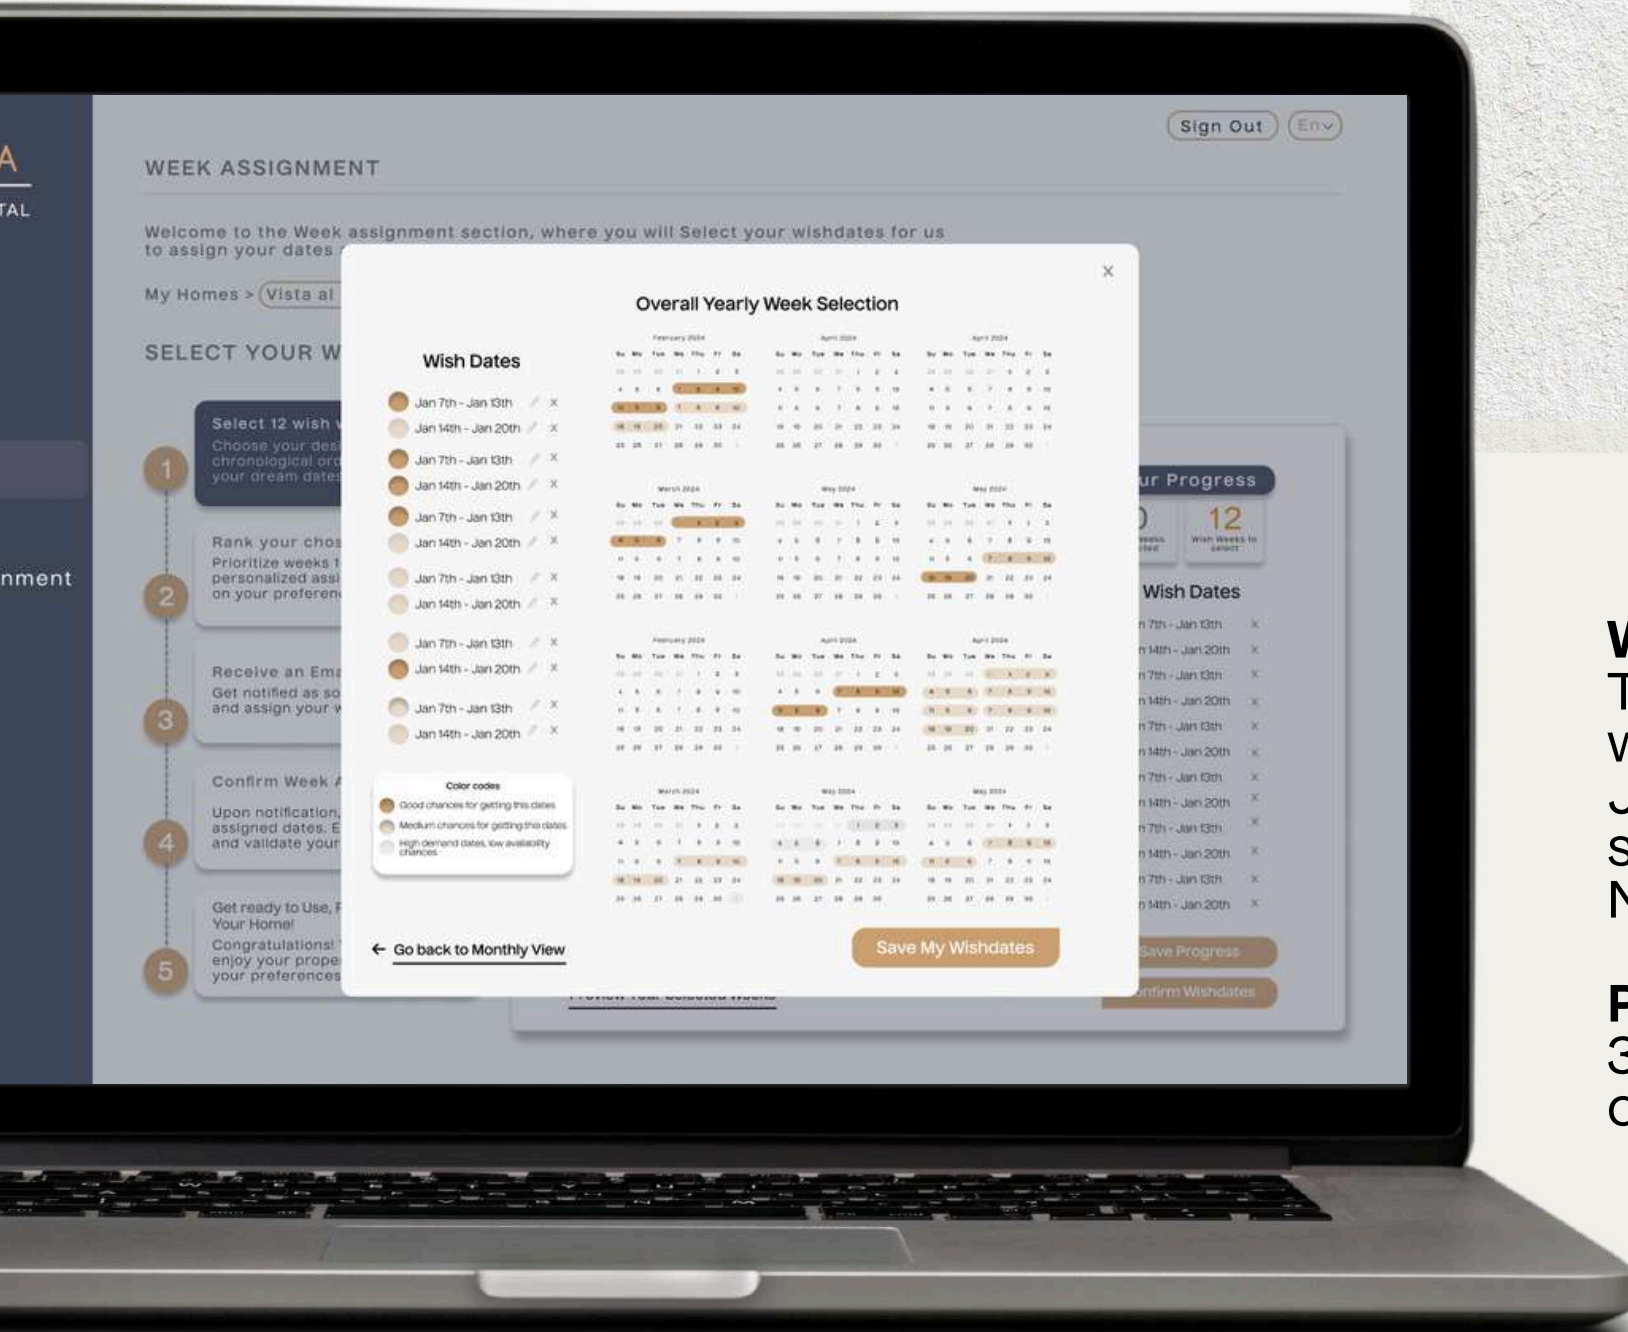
A
TAL

nment

Sign Out
Env

WEEK ASSIGNMENT

Welcome to the Week assignment section, where you will Select your wishdates for us to assign your dates

My Homes > Vista al

SELECT YOUR W

1
Select 12 wish
Choose your des chronological or your dream date

2
Rank your chos
Prioritize weeks personalized ass on your preferen

3
Receive an Em
Get notified as so and assign your

4
Confirm Week
Upon notification assigned dates. E and validate your

5
Get ready to Use, Your Home!
Congratulations! enjoy your prope your preferences

ur Progress
0
12
Wish Weeks to select

Wish Dates
n 7th - Jan 13th
n 14th - Jan 20th
n 7th - Jan 13th
n 14th - Jan 20th
n 7th - Jan 13th
n 14th - Jan 20th
n 7th - Jan 13th
n 14th - Jan 20th
n 7th - Jan 13th
n 14th - Jan 20th
n 7th - Jan 13th
n 14th - Jan 20th

Save Progress
nfirm Wishdates

×

Overall Yearly Week Selection

Wish Dates
Jan 7th - Jan 13th
Jan 14th - Jan 20th
Jan 7th - Jan 13th
Jan 14th - Jan 20th
Jan 7th - Jan 13th
Jan 14th - Jan 20th
Jan 7th - Jan 13th
Jan 14th - Jan 20th
Jan 7th - Jan 13th
Jan 14th - Jan 20th
Jan 7th - Jan 13th
Jan 14th - Jan 20th

Color codes
Good chances for getting this dates
Medium chances for getting this dates
High demand dates, low availability chances

February 2024
April 2024
April 2024
March 2024
May 2024
May 2024
February 2024
April 2024
April 2024
March 2024
May 2024
May 2024

← Go back to Monthly View

Save My Wishdates

W
T
W
J
S
N

F
3
C